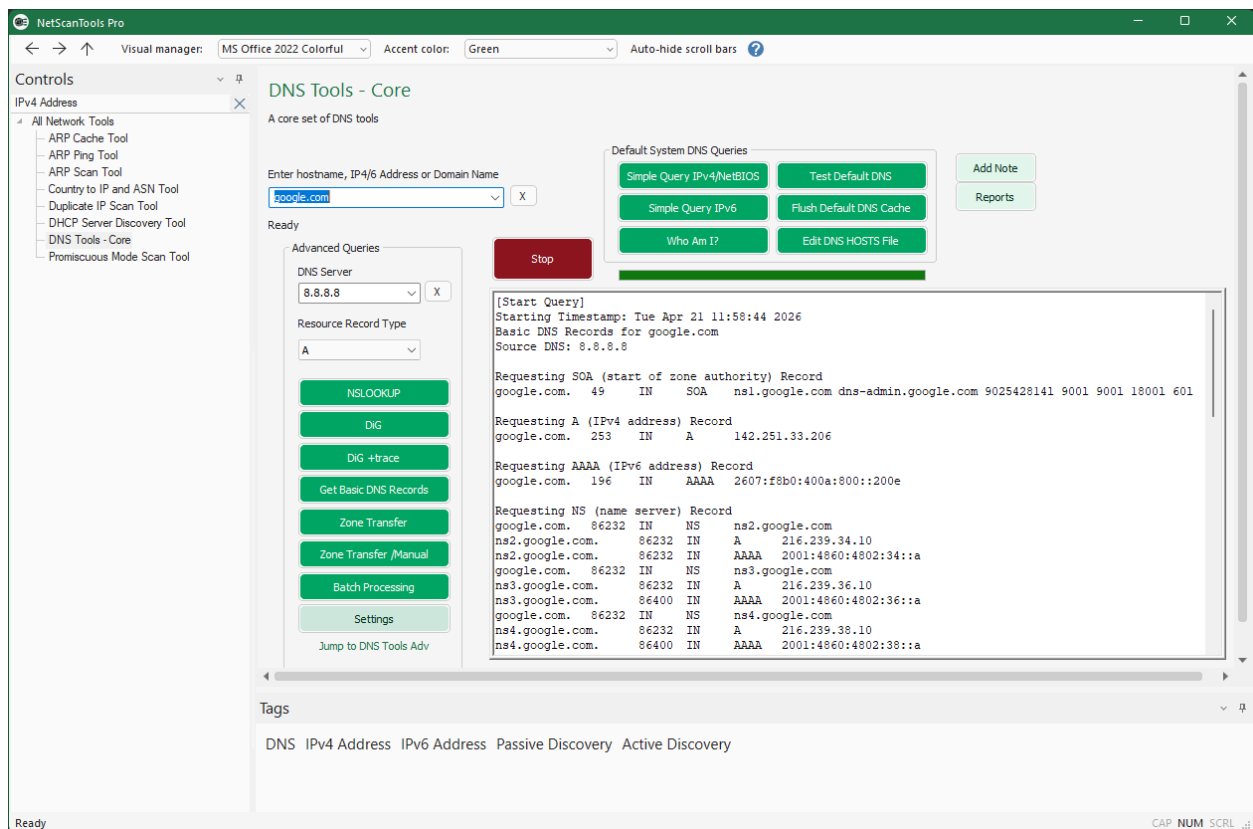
NetScanTools Pro

Visual manager: MS Office 2022 Colorful Accent color: Green Auto-hide scroll bars ?

Controls

IPv4 Address

All Network Tools
ARP Cache Tool
ARP Ping Tool
ARP Scan Tool
Country to IP and ASN Tool
Duplicate IP Scan Tool
DHCP Server Discovery Tool
DNS Tools - Core
Promiscuous Mode Scan Tool

DNS Tools - Core

A core set of DNS tools

Enter hostname, IP4/6 Address or Domain Name

google.com

X

Ready

Default System DNS Queries

Simple Query IPv4/NetBIOS
Test Default DNS
Simple Query IPv6
Flush Default DNS Cache
Who Am I?
Edit DNS HOSTS File

Add Note
Reports

Advanced Queries

DNS Server

8.8.8.8

X

Resource Record Type

A

NSLOOKUP
DiG
DiG +trace
Get Basic DNS Records
Zone Transfer
Zone Transfer /Manual
Batch Processing
Settings
Jump to DNS Tools Adv

Stop

[Start Query]
Starting Timestamp: Tue Apr 21 11:58:44 2026
Basic DNS Records for google.com
Source DNS: 8.8.8.8

Requesting SOA (start of zone authority) Record
google.com. 49 IN SOA ns1.google.com dns-admin.google.com 9025428141 9001 9001 18001 601

Requesting A (IPv4 address) Record
google.com. 253 IN A 142.251.33.206

Requesting AAAA (IPv6 address) Record
google.com. 196 IN AAAA 2607:f8b0:400a:800::200e

Requesting NS (name server) Record
google.com. 86232 IN NS ns2.google.com
ns2.google.com. 86232 IN A 216.239.34.10
ns2.google.com. 86232 IN AAAA 2001:4860:4802:34::a
google.com. 86232 IN NS ns3.google.com
ns3.google.com. 86232 IN A 216.239.36.10
ns3.google.com. 86400 IN AAAA 2001:4860:4802:36::a
google.com. 86232 IN NS ns4.google.com
ns4.google.com. 86232 IN A 216.239.38.10
ns4.google.com. 86400 IN AAAA 2001:4860:4802:38::a

Tags

DNS IPv4 Address IPv6 Address Passive Discovery Active Discovery

Ready

CAP NUM SCRL